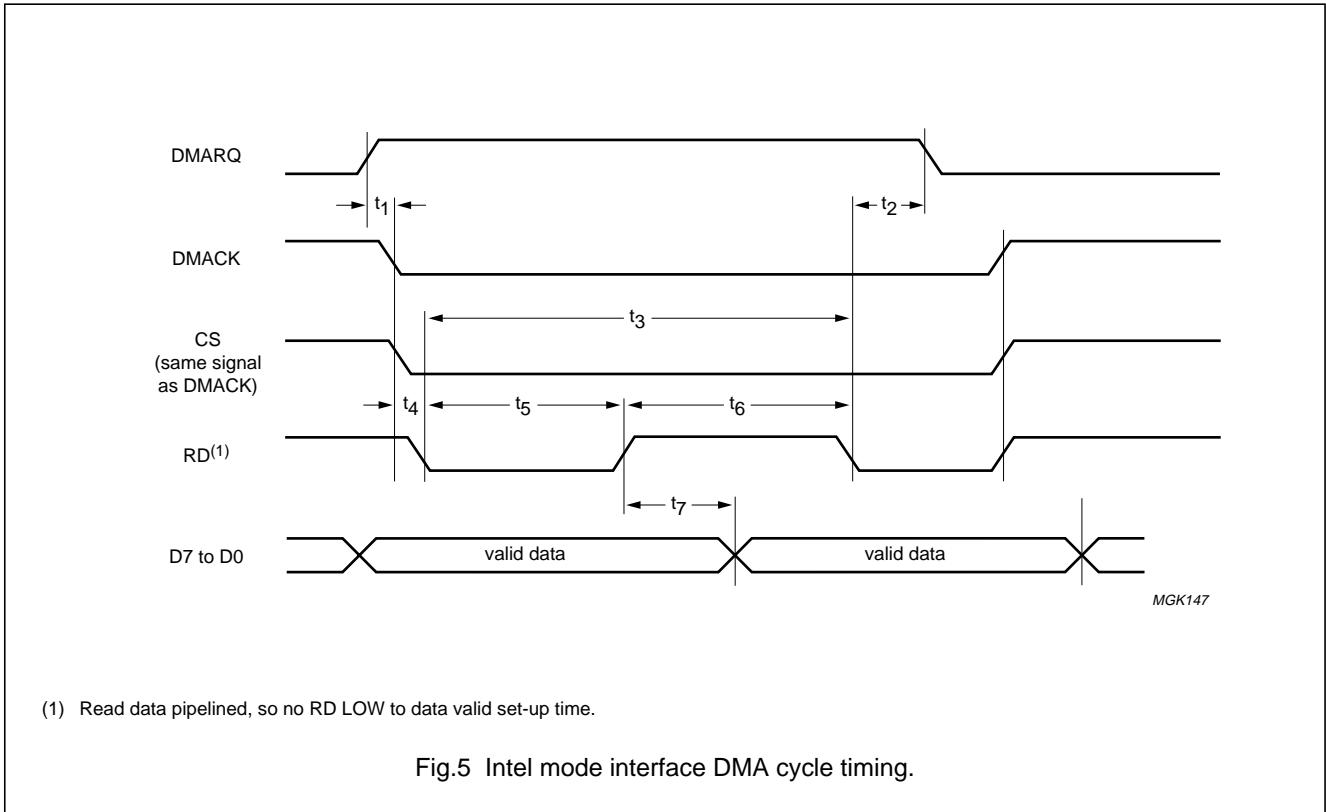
DMARQ

$t_1$

$t_2$

DMACK

$t_3$

CS
(same signal
as DMACK)

$t_4$

$t_5$

$t_6$

RD$^{(1)}$

$t_7$

D7 to D0

valid data

valid data

MGK147

(1) Read data pipelined, so no RD LOW to data valid set-up time.

Fig.5 Intel mode interface DMA cycle timing.